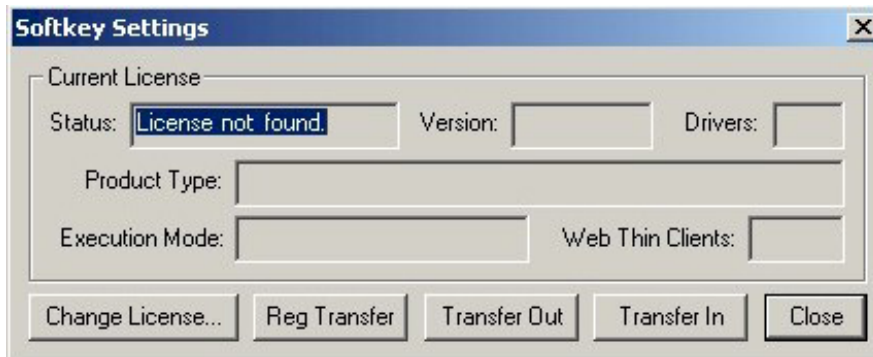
Softkey Settings

X

Current License

Status: License not found.

Version:

Drivers:

Product Type:

Execution Mode:

Web Thin Clients:

Change License...

Reg Transfer

Transfer Out

Transfer In

Close